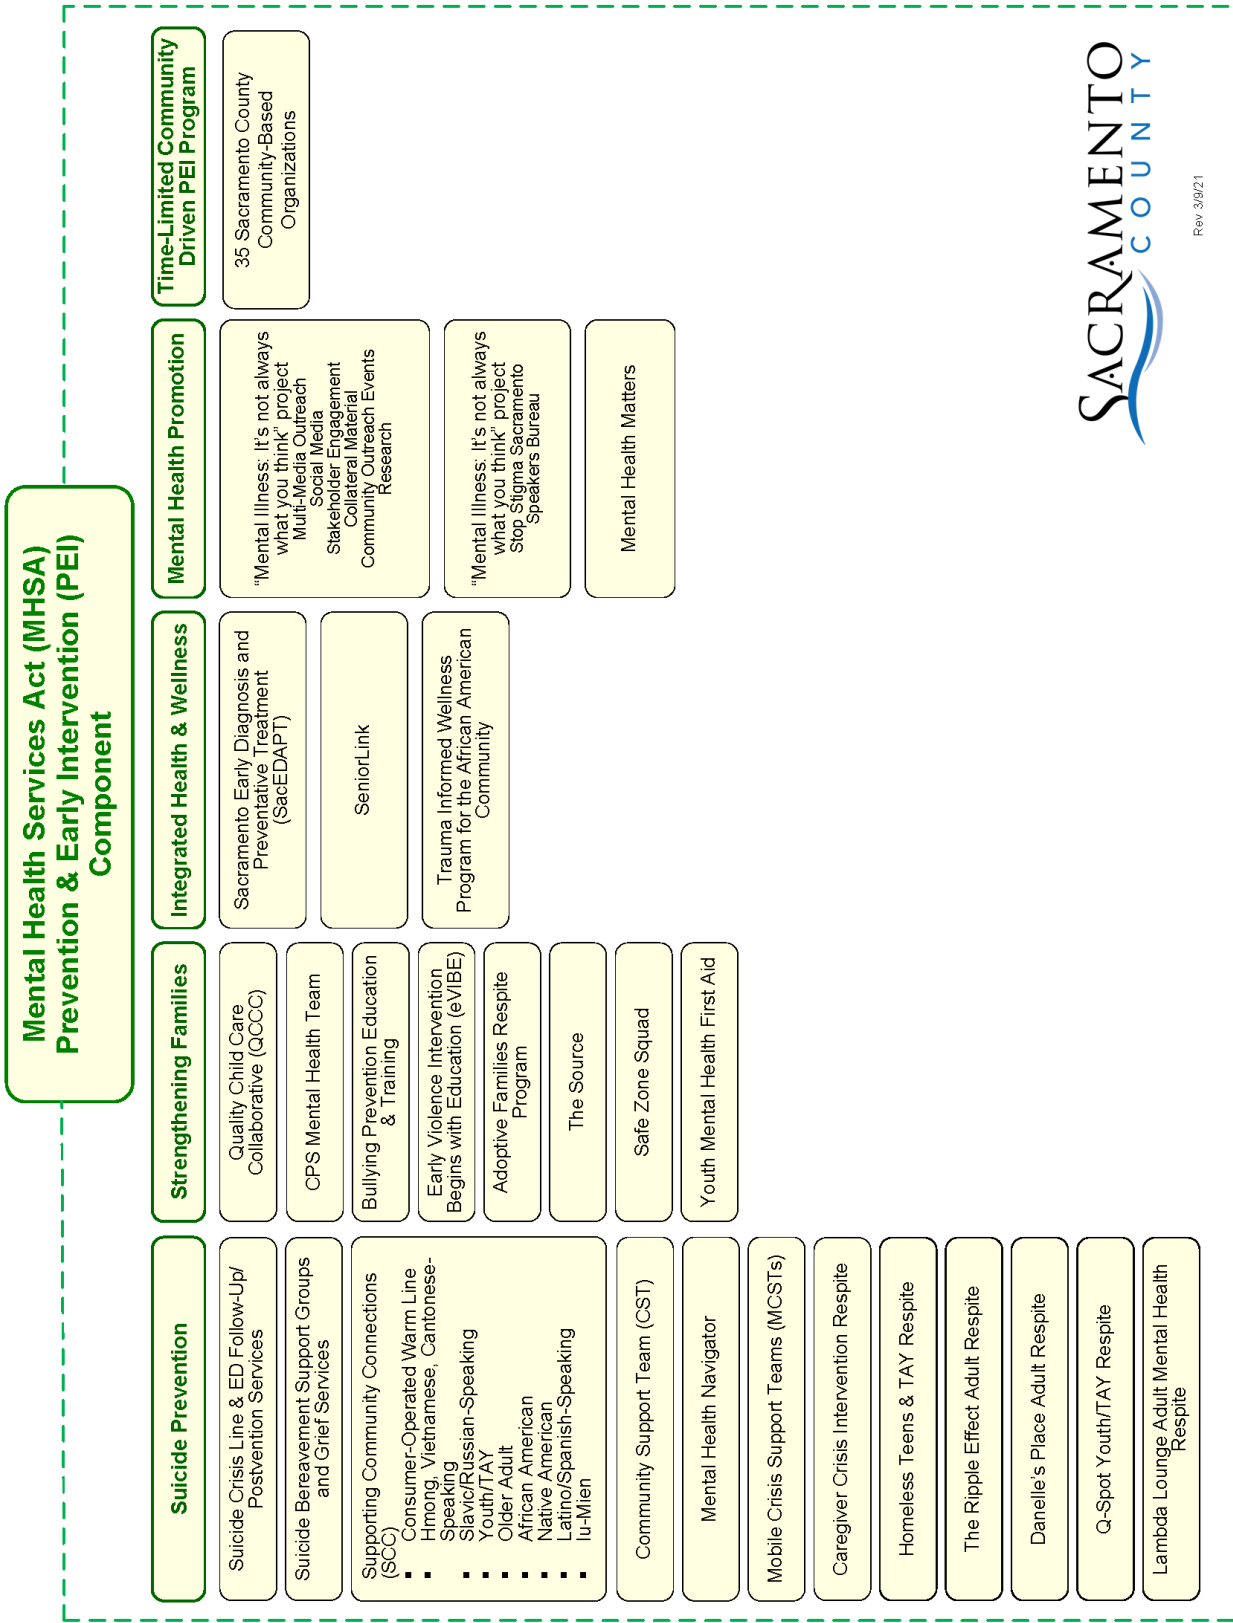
Mental Health Services Act (MHSA)
Prevention & Early Intervention (PEI)
Component

Suicide Prevention

Suicide Crisis Line & ED Follow-Up/ Postvention Services

Suicide Bereavement Support Groups and Grief Services

Supporting Community Connections (SCC)
- Consumer-Operated Warm Line
- Hmong, Vietnamese, Cantonese-Speaking
- Slavic/Russian-Speaking
- Youth/TAY
- Older Adult
- African American
- Native American
- Latino/Spanish-Speaking
- Iu-Mien

Community Support Team (CST)

Mental Health Navigator

Mobile Crisis Support Teams (MCSTs)

Caregiver Crisis Intervention Respite

Homeless Teens & TAY Respite

The Ripple Effect Adult Respite

Danelle's Place Adult Respite

Q-Spot Youth/TAY Respite

Lambda Lounge Adult Mental Health Respite

Strengthening Families

Quality Child Care Collaborative (QCCC)

CPS Mental Health Team

Bullying Prevention Education & Training

Early Violence Intervention Begins with Education (eVIBE)

Adoptive Families Respite Program

The Source

Safe Zone Squad

Youth Mental Health First Aid

Integrated Health & Wellness

Sacramento Early Diagnosis and Preventative Treatment (SacEDAPT)

SeniorLink

Trauma Informed Wellness Program for the African American Community

Mental Health Promotion

"Mental Illness: It's not always what you think" project
Multi-Media Outreach
Social Media
Stakeholder Engagement
Collateral Material
Community Outreach Events
Research

"Mental Illness: It's not always what you think" project
Stop Stigma Sacramento Speakers Bureau

Mental Health Matters

Time-Limited Community Driven PEI Program

35 Sacramento County Community-Based Organizations

SACRAMENTO
COUNTY

Rev 3/9/21